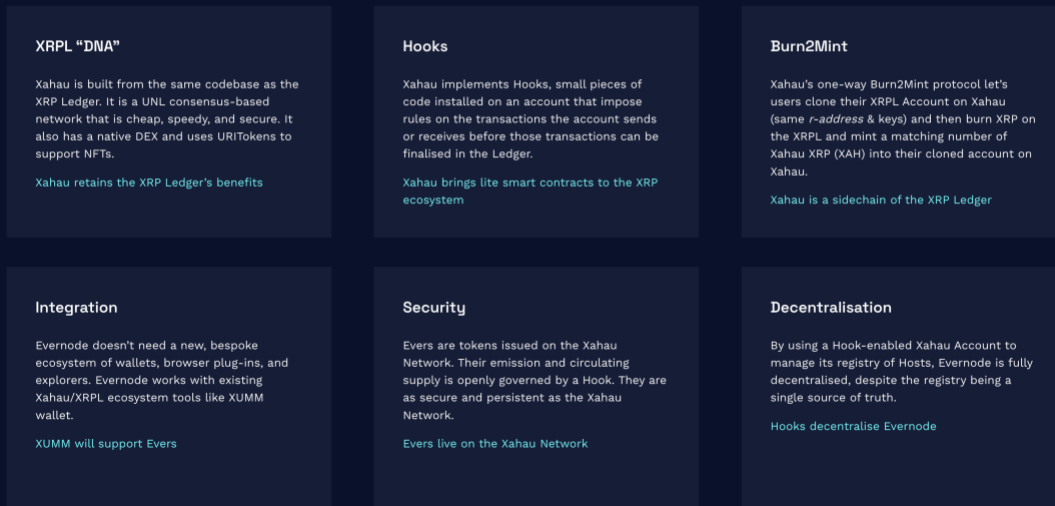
XRPL "DNA"

Xahau is built from the same codebase as the XRP Ledger. It is a UNL consensus-based network that is cheap, speedy, and secure. It also has a native DEX and uses URITokens to support NFTs.

Xahau retains the XRP Ledger's benefits

Hooks

Xahau implements Hooks, small pieces of code installed on an account that impose rules on the transactions the account sends or receives before those transactions can be finalised in the Ledger.

Xahau brings lite smart contracts to the XRP ecosystem

Burn2Mint

Xahau's one-way Burn2Mint protocol let's users clone their XRPL Account on Xahau (same r-address & keys) and then burn XRP on the XRPL and mint a matching number of Xahau XRP (XAH) into their cloned account on Xahau.

Xahau is a sidechain of the XRP Ledger

Integration

Evernode doesn't need a new, bespoke ecosystem of wallets, browser plug-ins, and explorers. Evernode works with existing Xahau/XRPL ecosystem tools like XUMM wallet.

XUMM will support Evers

Security

Evers are tokens issued on the Xahau Network. Their emission and circulating supply is openly governed by a Hook. They are as secure and persistent as the Xahau Network.

Evers live on the Xahau Network

Decentralisation

By using a Hook-enabled Xahau Account to manage its registry of Hosts, Evernode is fully decentralised, despite the registry being a single source of truth.

Hooks decentralise Evernode